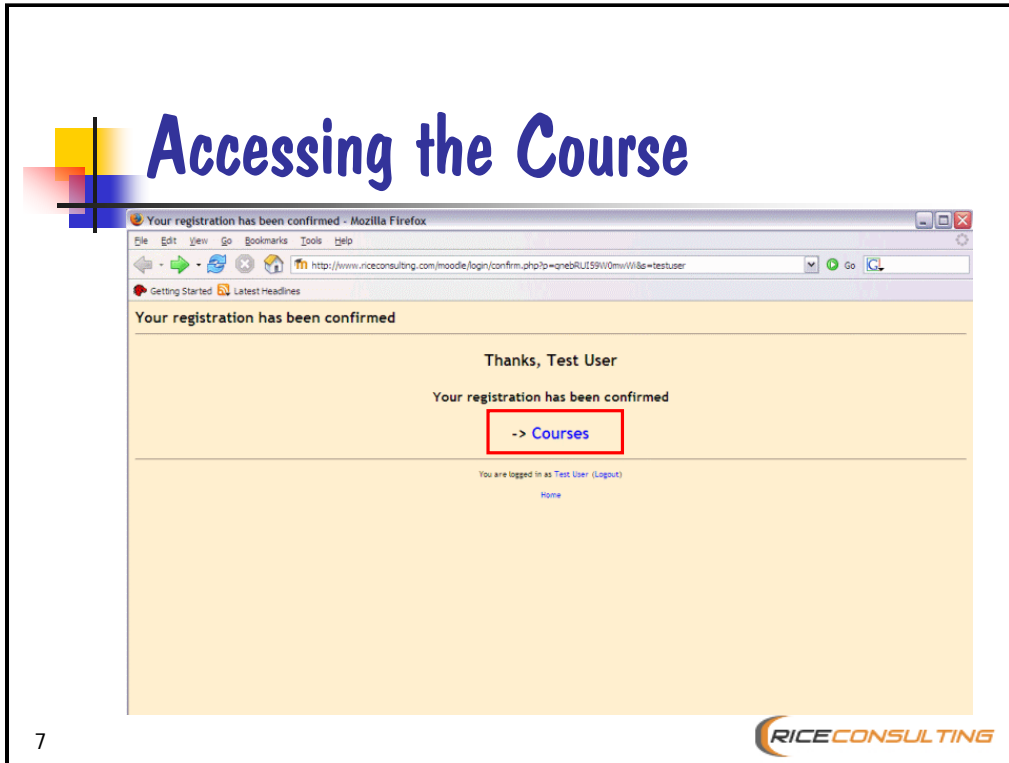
Accessing the Course

Your registration has been confirmed - Mozilla Firefox

File Edit View Go Bookmarks Tools Help

http://www.riceconsulting.com/moodle/login/confirm.php?p=qnebRUI59W0mwWi&s=testuser

Go

Getting Started Latest Headlines

Your registration has been confirmed

Thanks, Test User

Your registration has been confirmed

-> Courses

You are logged in as Test User (Logout)

Home

7

RICECONSULTING